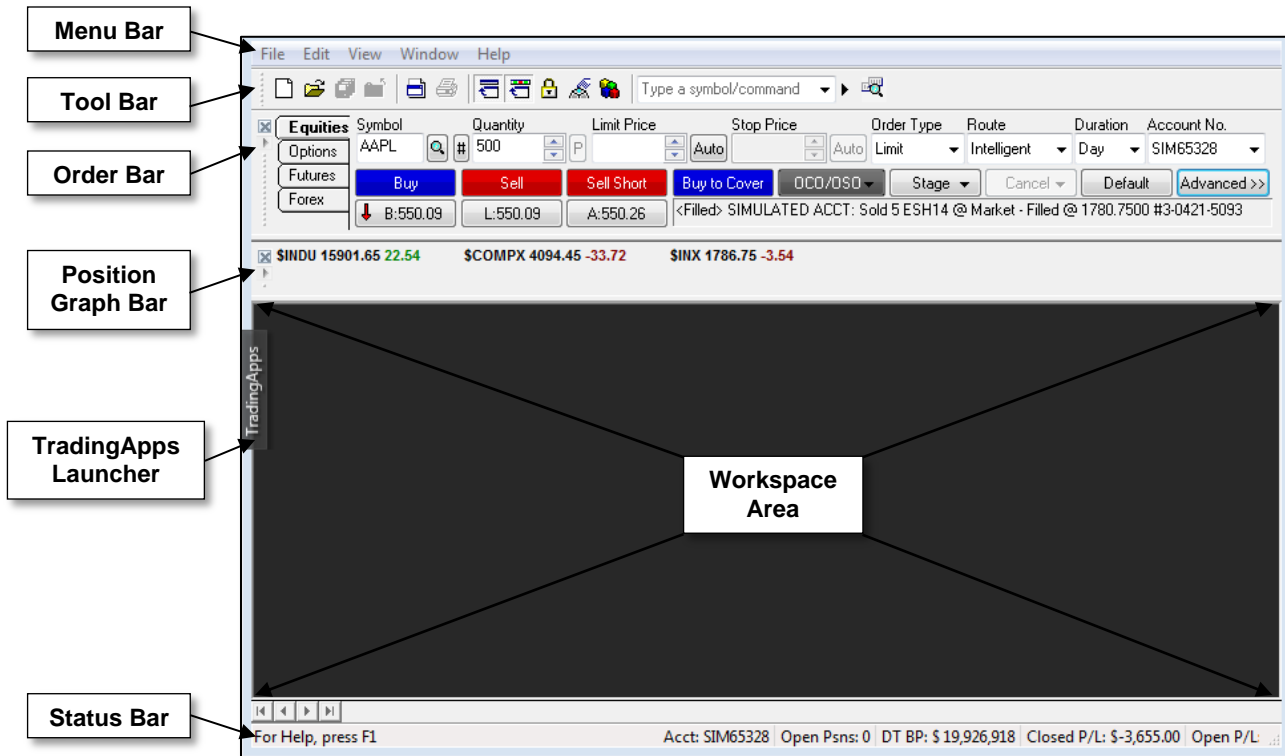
Menu Bar

Tool Bar

Order Bar

Position Graph Bar

TradingApps Launcher

Status Bar

File Edit View Window Help

Type a symbol/command

Equities
Options
Futures
Forex

| Symbol | Quantity | Limit Price | Stop Price | Order Type | Route | Duration | Account No. |
|---|---|---|---|---|---|---|---|
| AAPL | 500 | Auto | Auto | Limit | Intelligent | Day | SIM65328 |

Buy Sell Sell Short Buy to Cover OCO/OSO Stage Cancel Default Advanced >>

B:550.09 L:550.09 A:550.26

<Filled> SIMULATED ACCT: Sold 5 ESH14 @ Market - Filled @ 1780.7500 #3-0421-5093

$INDU 15901.65 22.54 $COMPX 4094.45 -33.72 $INX 1786.75 -3.54

TradingApps

Workspace Area

For Help, press F1

Acct: SIM65328 Open Psns: 0 DT BP: $ 19,926,918 Closed P/L: $-3,655.00 Open P/L